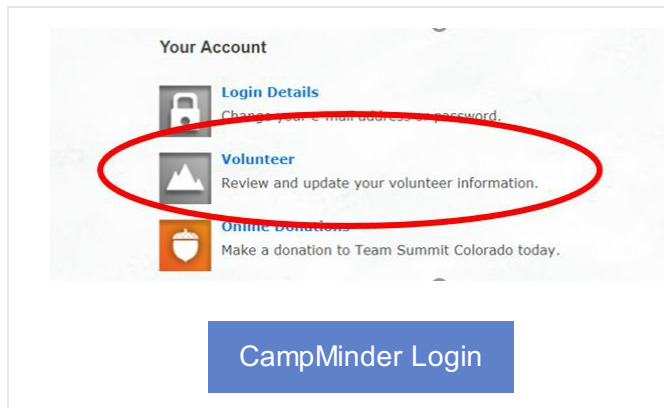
Your Account

Login Details
Change your e-mail address or password.

Volunteer
Review and update your volunteer information.

Online Donations
Make a donation to Team Summit Colorado today.

CampMinder Login